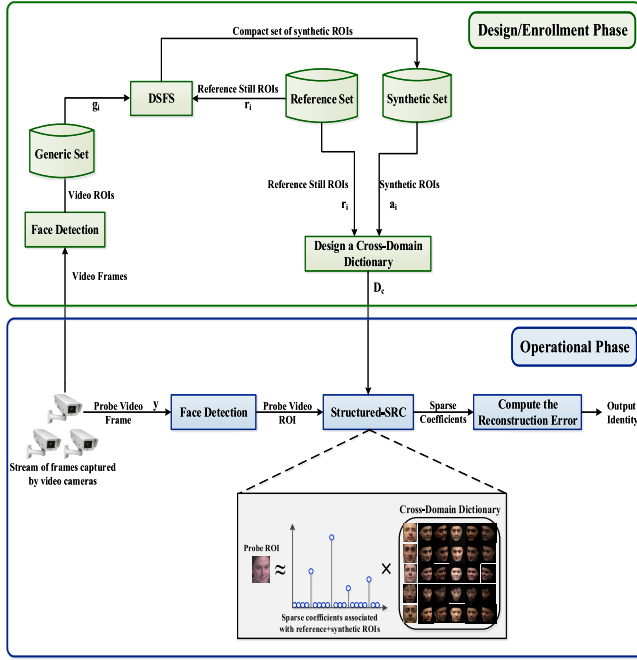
Design/Enrollment Phase

Compact set of synthetic ROIs

DSFS

Reference Still ROIs

$r_i$

Reference Set

Synthetic Set

$g_i$

Generic Set

Video ROIs

Face Detection

Video Frames

Reference Still ROIs

$r_i$

Synthetic ROIs

$a_i$

Design a Cross-Domain Dictionary

$D_c$

Operational Phase

Probe Video Frame

y

Face Detection

Probe Video ROI

Structured-SRC

Sparse Coefficients

Compute the Reconstruction Error

Output Identity

Stream of frames captured by video cameras

Cross-Domain Dictionary

Probe ROI

≈

×

Sparse coefficients associated with reference+synthetic ROIs